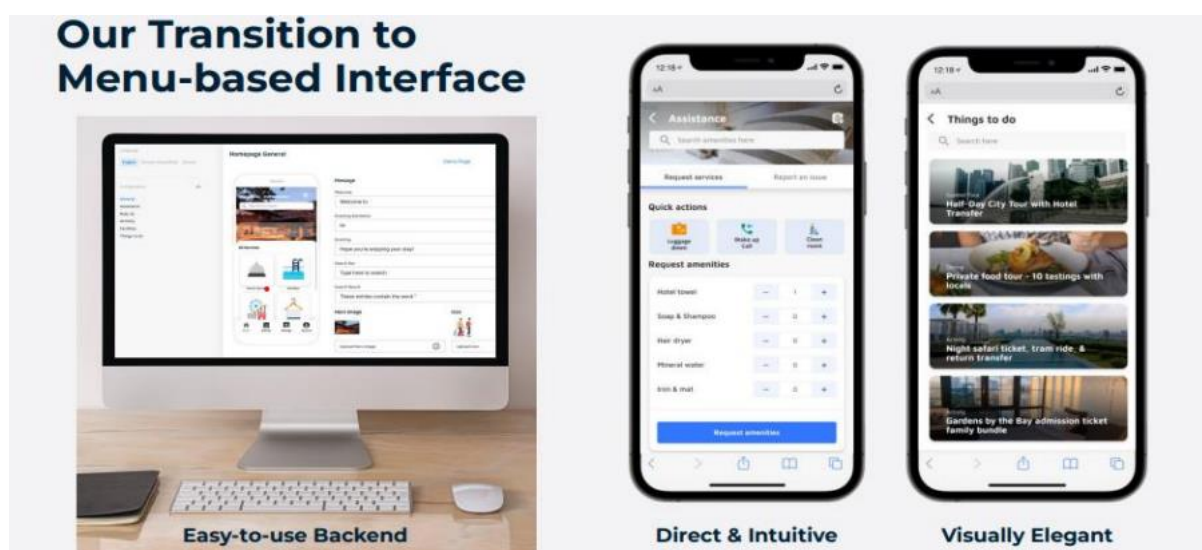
Our Transition to Menu-based Interface

Homepage General

Message

Welcome to

Hope you're enjoying your stay!

Type here to search

These entries contain the word "

Main image

Easy-to-use Backend

12:18

Assistance

Search amenities here

Request services

Report an issue

Quick actions

Luggage down

Wake up Call

Clean room

Request amenities

Hotel towel

Soap & Shampoo

Hair dryer

Mineral water

Iron & mat

Request amenities

Direct & Intuitive

12:18

Things to do

Search here

Half-Day City Tour with Hotel Transfer

Private food tour - 10 tastings with locals

Night safari ticket, tram ride, & return transfer

Gardens by the Bay admission ticket family bundle

Visually Elegant